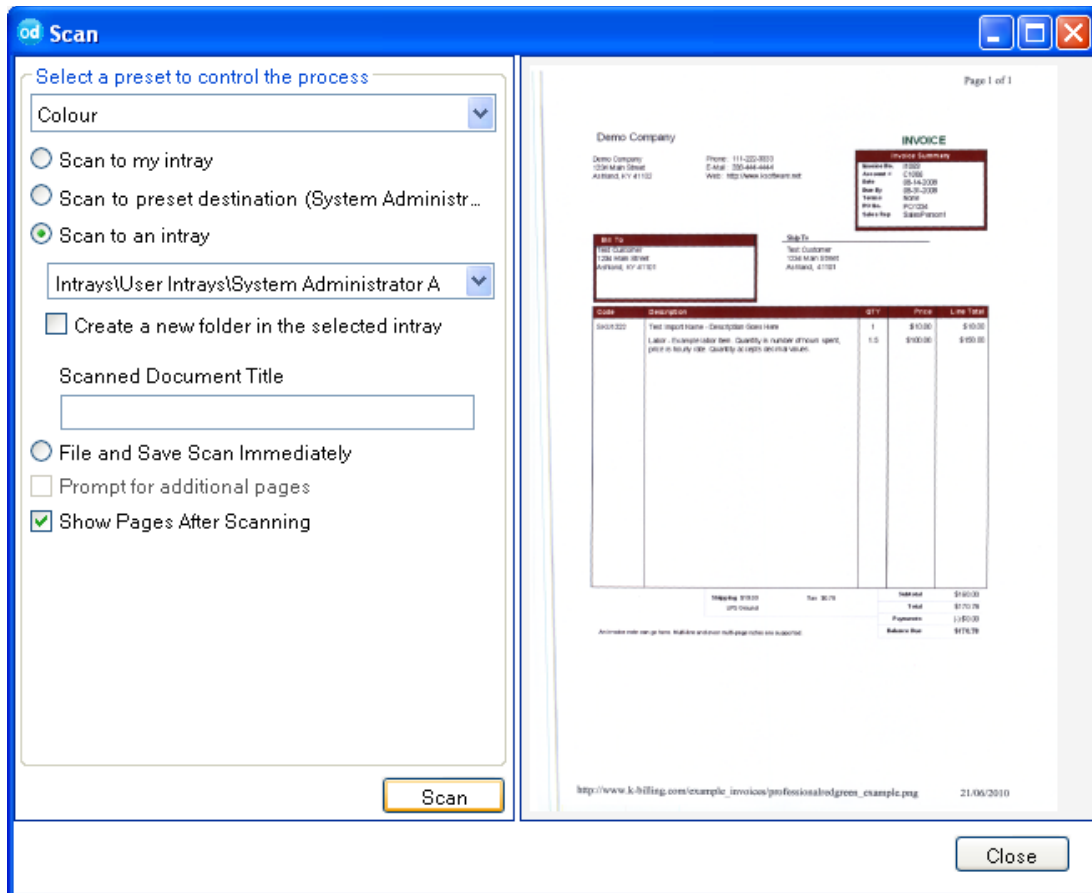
od Scan

Select a preset to control the process

Colour

Scan to my intray

Scan to preset destination (System Administr...

Scan to an intray

Intrays\User Intrays\System Administrator A

Create a new folder in the selected intray

Scanned Document Title

File and Save Scan Immediately

Prompt for additional pages

Show Pages After Scanning

Scan

Page 1 of 1

Demo Company

INVOICE

Demo Company
1234 Main Street
Ashland, KY 41102

Phone: 111-222-3333
E-Mail: 333-444-4444
Web: http://www.k-software.net

Invoice Summary
Invoice No. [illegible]
Account # C1000
Date 08-14-2009
Due By 08-31-2009
Terms NONE
PO No. PO1234
Sales Rep SalesPerson1

Bill To
Test Customer
1234 Main Street
Ashland, KY 41101

Ship To
Test Customer
1234 Main Street
Ashland, 41101

| Code | Description | QTY | Price | Line Total |
|---|---|---|---|---|
| SKU1222 | Test Import Name - Description Goes Here | 1 | $10.00 | $10.00 |
| | Labor - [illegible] | 1.5 | $100.00 | $150.00 |

Shipping $10.00 Tax $0.70
UPS Ground

Subtotal $160.00
Total $170.70
Payments (-)$0.00
Balance Due $170.70

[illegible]

http://www.k-billing.com/example_invoices/professionalredgreen_example.png 21/06/2010

Close